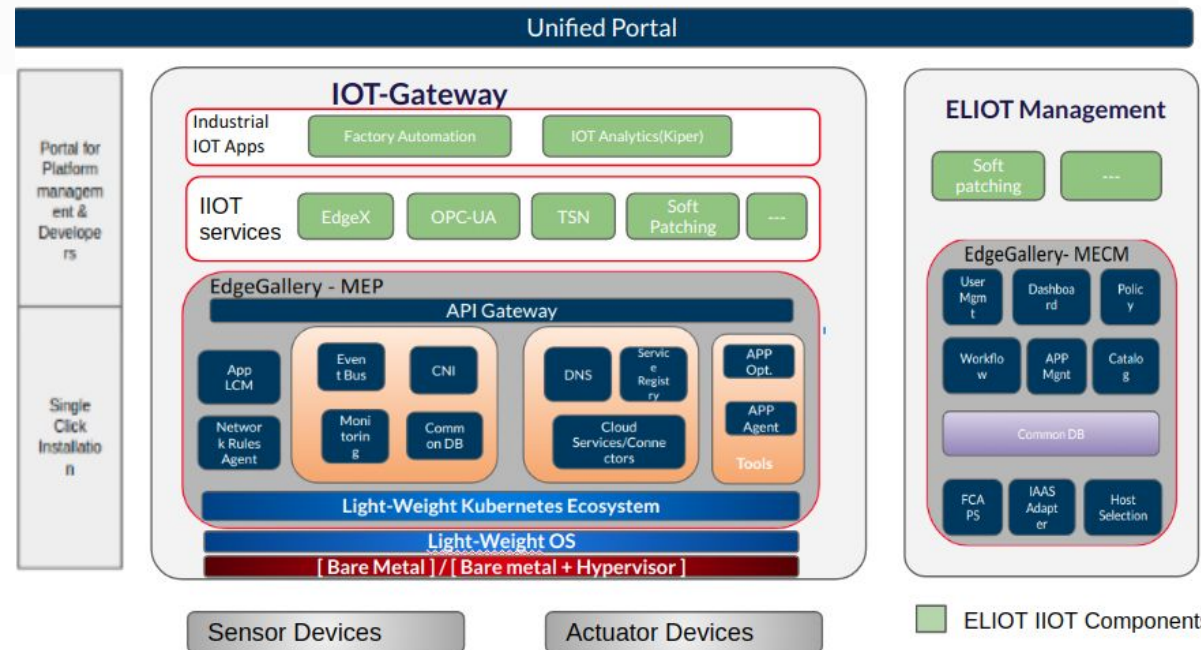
Unified Portal

Portal for Platform management & Developers

Single Click Installation

IOT-Gateway

Industrial IOT Apps

Factory Automation

IOT Analytics(Kiper)

IIOT services

EdgeX

OPC-UA

TSN

Soft Patching

---

EdgeGallery - MEP

API Gateway

App LCM

Network Rules Agent

Event Bus

CNI

Monitoring

Common DB

DNS

Service Registry

Cloud Services/Connectors

APP Opt.

APP Agent

Tools

Light-Weight Kubernetes Ecosystem

Light-Weight OS

[ Bare Metal ] / [ Bare metal + Hypervisor ]

ELIOT Management

Soft patching

---

EdgeGallery- MECM

User Mgmt

Dashboard

Policy

Workflow

APP Mgnt

Catalog

Common DB

FCAPS

IAAS Adapter

Host Selection

Sensor Devices

Actuator Devices

ELIOT IIOT Components